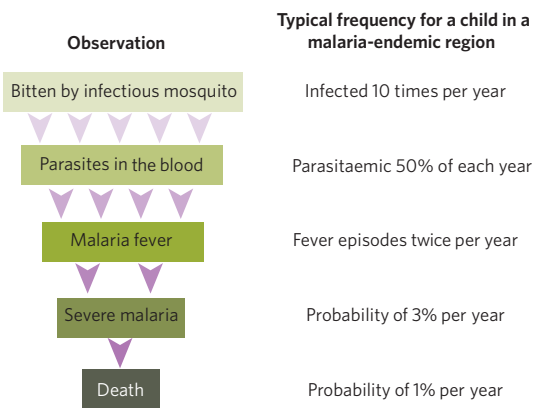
Observation

Typical frequency for a child in a malaria-endemic region

Bitten by infectious mosquito

Infected 10 times per year

Parasites in the blood

Parasitaemic 50% of each year

Malaria fever

Fever episodes twice per year

Severe malaria

Probability of 3% per year

Death

Probability of 1% per year